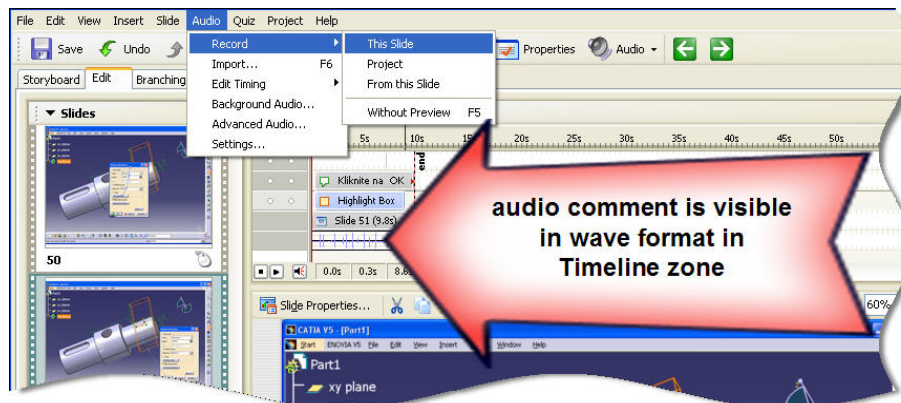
File Edit View Insert Slide Audio Quiz Project Help

Save Undo

Record
Import... F6
Edit Timing
Background Audio...
Advanced Audio...
Settings...

This Slide
Project
From this Slide
Without Preview F5

Properties Audio

Storyboard Edit Branching

Slides

50

5s 10s 20s 25s 30s 35s 40s 45s 50s

end

Kliknite na OK
Highlight Box
Slide 51 (9.8s)

0.0s 0.3s 8.8

Slide Properties...

60%

audio comment is visible in wave format in Timeline zone

CATIA V5 - [Part1]
Start ENOVIA V5 File Edit View Insert Window Help
Part1
xy plane